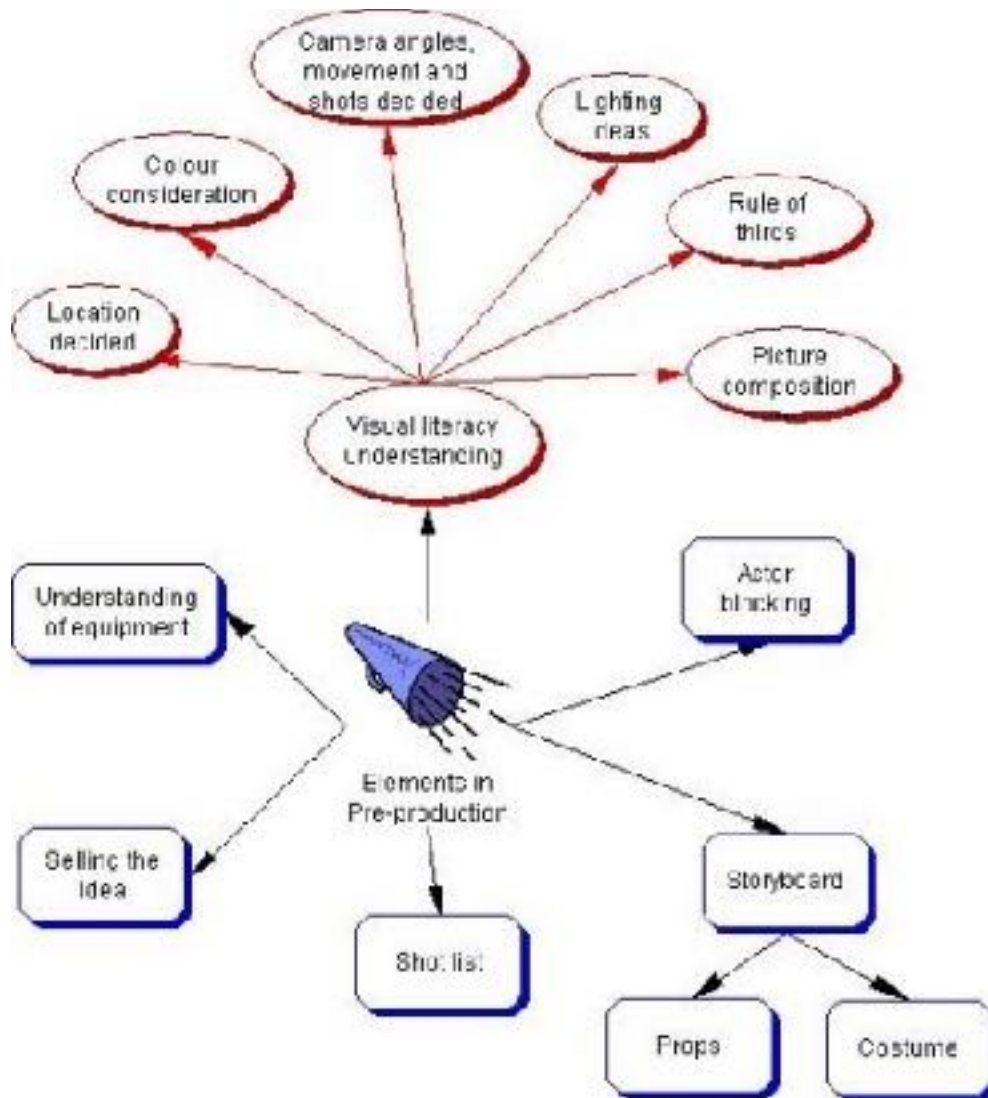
Camera angles, movement and shots decided

Lighting ideas

Colour consideration

Rule of thirds

Location decided

Picture composition

Visual literacy understanding

Understanding of equipment

Actor blocking

Elements in Pre-production

Selling the idea

Storyboard

Shot list

Props

Costume